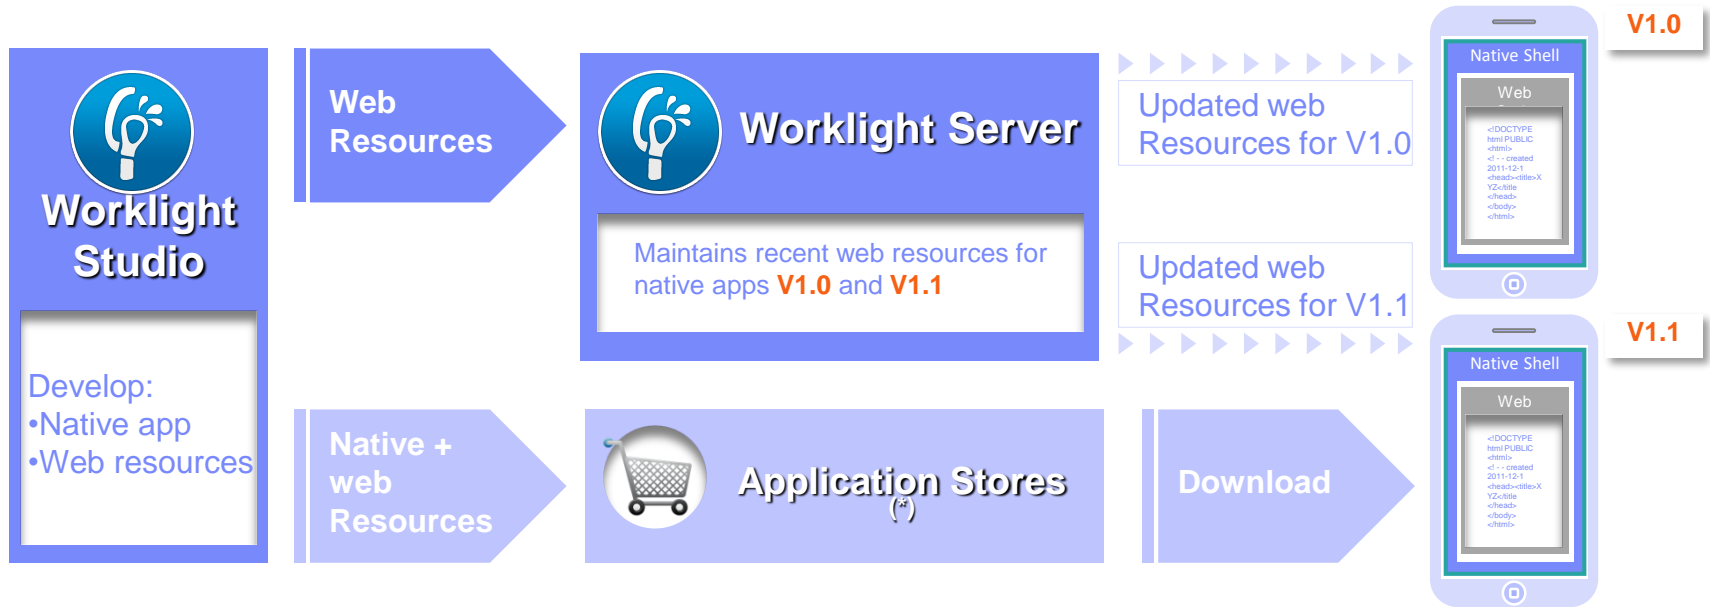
Worklight Studio

Develop:
•Native app
•Web resources

Web Resources

Worklight Server

Maintains recent web resources for native apps V1.0 and V1.1

Updated web Resources for V1.0

Updated web Resources for V1.1

V1.0

Native Shell

Web

<!DOCTYPE html PUBLIC <html> <! - - created 2011-12-1 <head><title>X YZ</title </head> </body> </html>

V1.1

Native Shell

Web

<!DOCTYPE html PUBLIC <html> <! - - created 2011-12-1 <head><title>X YZ</title </head> </body> </html>

Native + web Resources

Application Stores (*)

Download